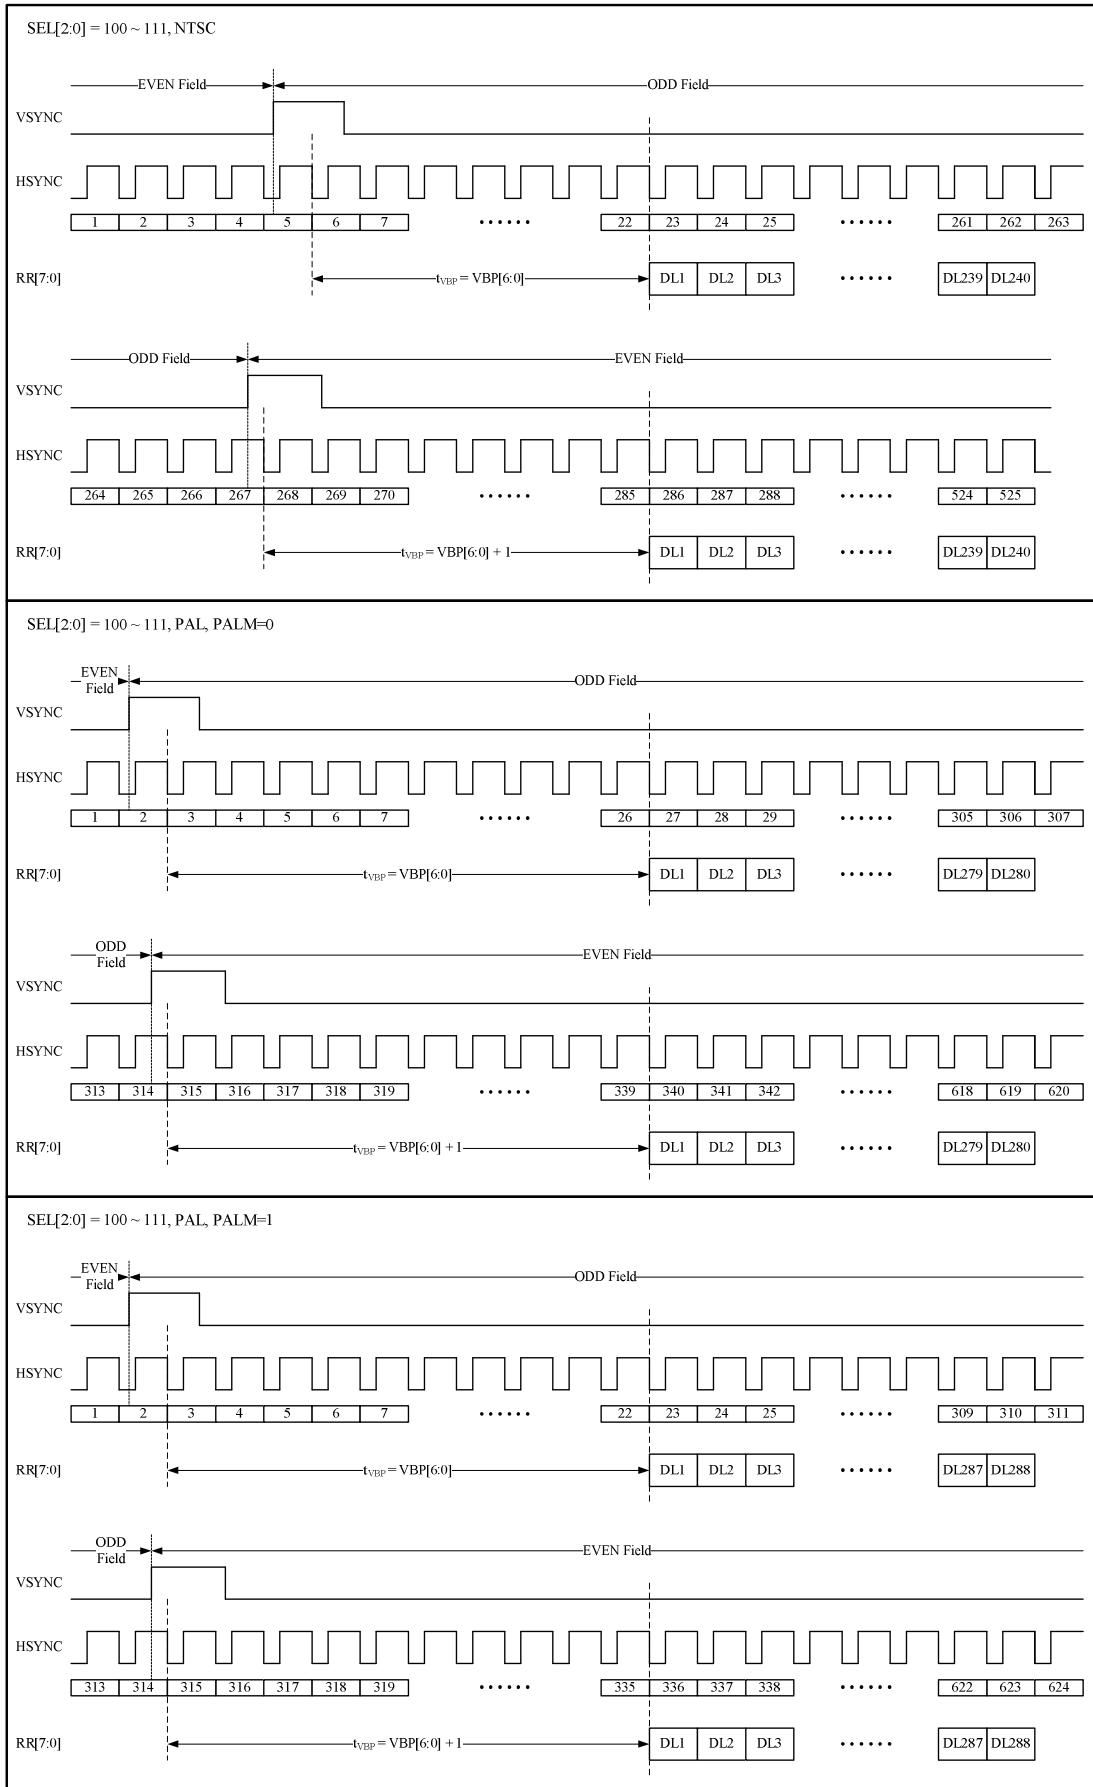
SEL[2:0] = 100 ~ 111, NTSC

EVEN Field
ODD Field
VSYNC
HSYNC
1 2 3 4 5 6 7 ······ 22 23 24 25 ······ 261 262 263
RR[7:0]
$t_{VBP}$ = VBP[6:0]
DL1 DL2 DL3 ······ DL239 DL240

ODD Field
EVEN Field
VSYNC
HSYNC
264 265 266 267 268 269 270 ······ 285 286 287 288 ······ 524 525
RR[7:0]
$t_{VBP}$ = VBP[6:0] + 1
DL1 DL2 DL3 ······ DL239 DL240

SEL[2:0] = 100 ~ 111, PAL, PALM=0

EVEN Field
ODD Field
VSYNC
HSYNC
1 2 3 4 5 6 7 ······ 26 27 28 29 ······ 305 306 307
RR[7:0]
$t_{VBP}$ = VBP[6:0]
DL1 DL2 DL3 ······ DL279 DL280

ODD Field
EVEN Field
VSYNC
HSYNC
313 314 315 316 317 318 319 ······ 339 340 341 342 ······ 618 619 620
RR[7:0]
$t_{VBP}$ = VBP[6:0] + 1
DL1 DL2 DL3 ······ DL279 DL280

SEL[2:0] = 100 ~ 111, PAL, PALM=1

EVEN Field
ODD Field
VSYNC
HSYNC
1 2 3 4 5 6 7 ······ 22 23 24 25 ······ 309 310 311
RR[7:0]
$t_{VBP}$ = VBP[6:0]
DL1 DL2 DL3 ······ DL287 DL288

ODD Field
EVEN Field
VSYNC
HSYNC
313 314 315 316 317 318 319 ······ 335 336 337 338 ······ 622 623 624
RR[7:0]
$t_{VBP}$ = VBP[6:0] + 1
DL1 DL2 DL3 ······ DL287 DL288